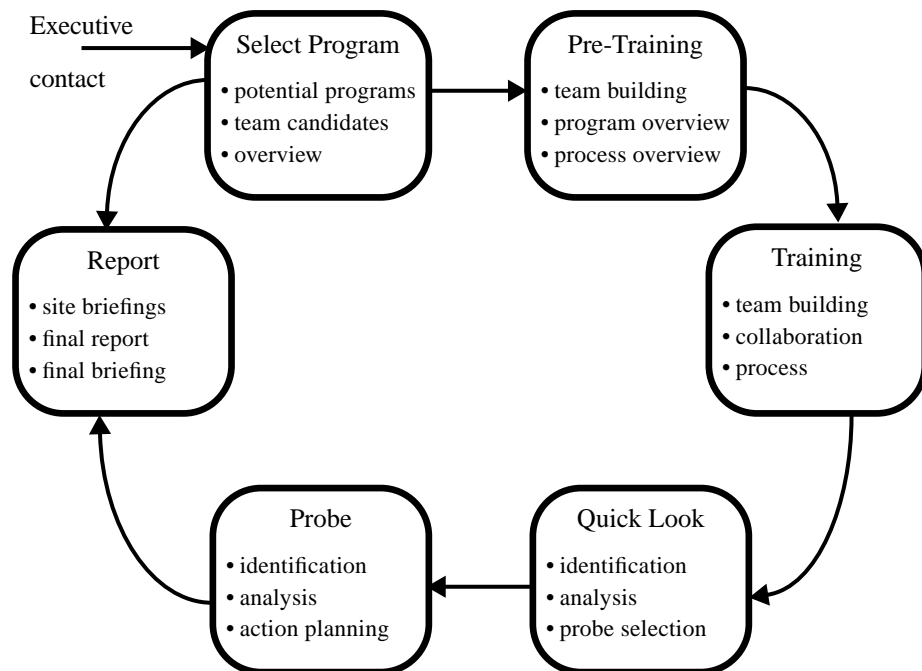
Executive

contact

Select Program
• potential programs
• team candidates
• overview

Pre-Training
• team building
• program overview
• process overview

Training
• team building
• collaboration
• process

Quick Look
• identification
• analysis
• probe selection

Probe
• identification
• analysis
• action planning

Report
• site briefings
• final report
• final briefing